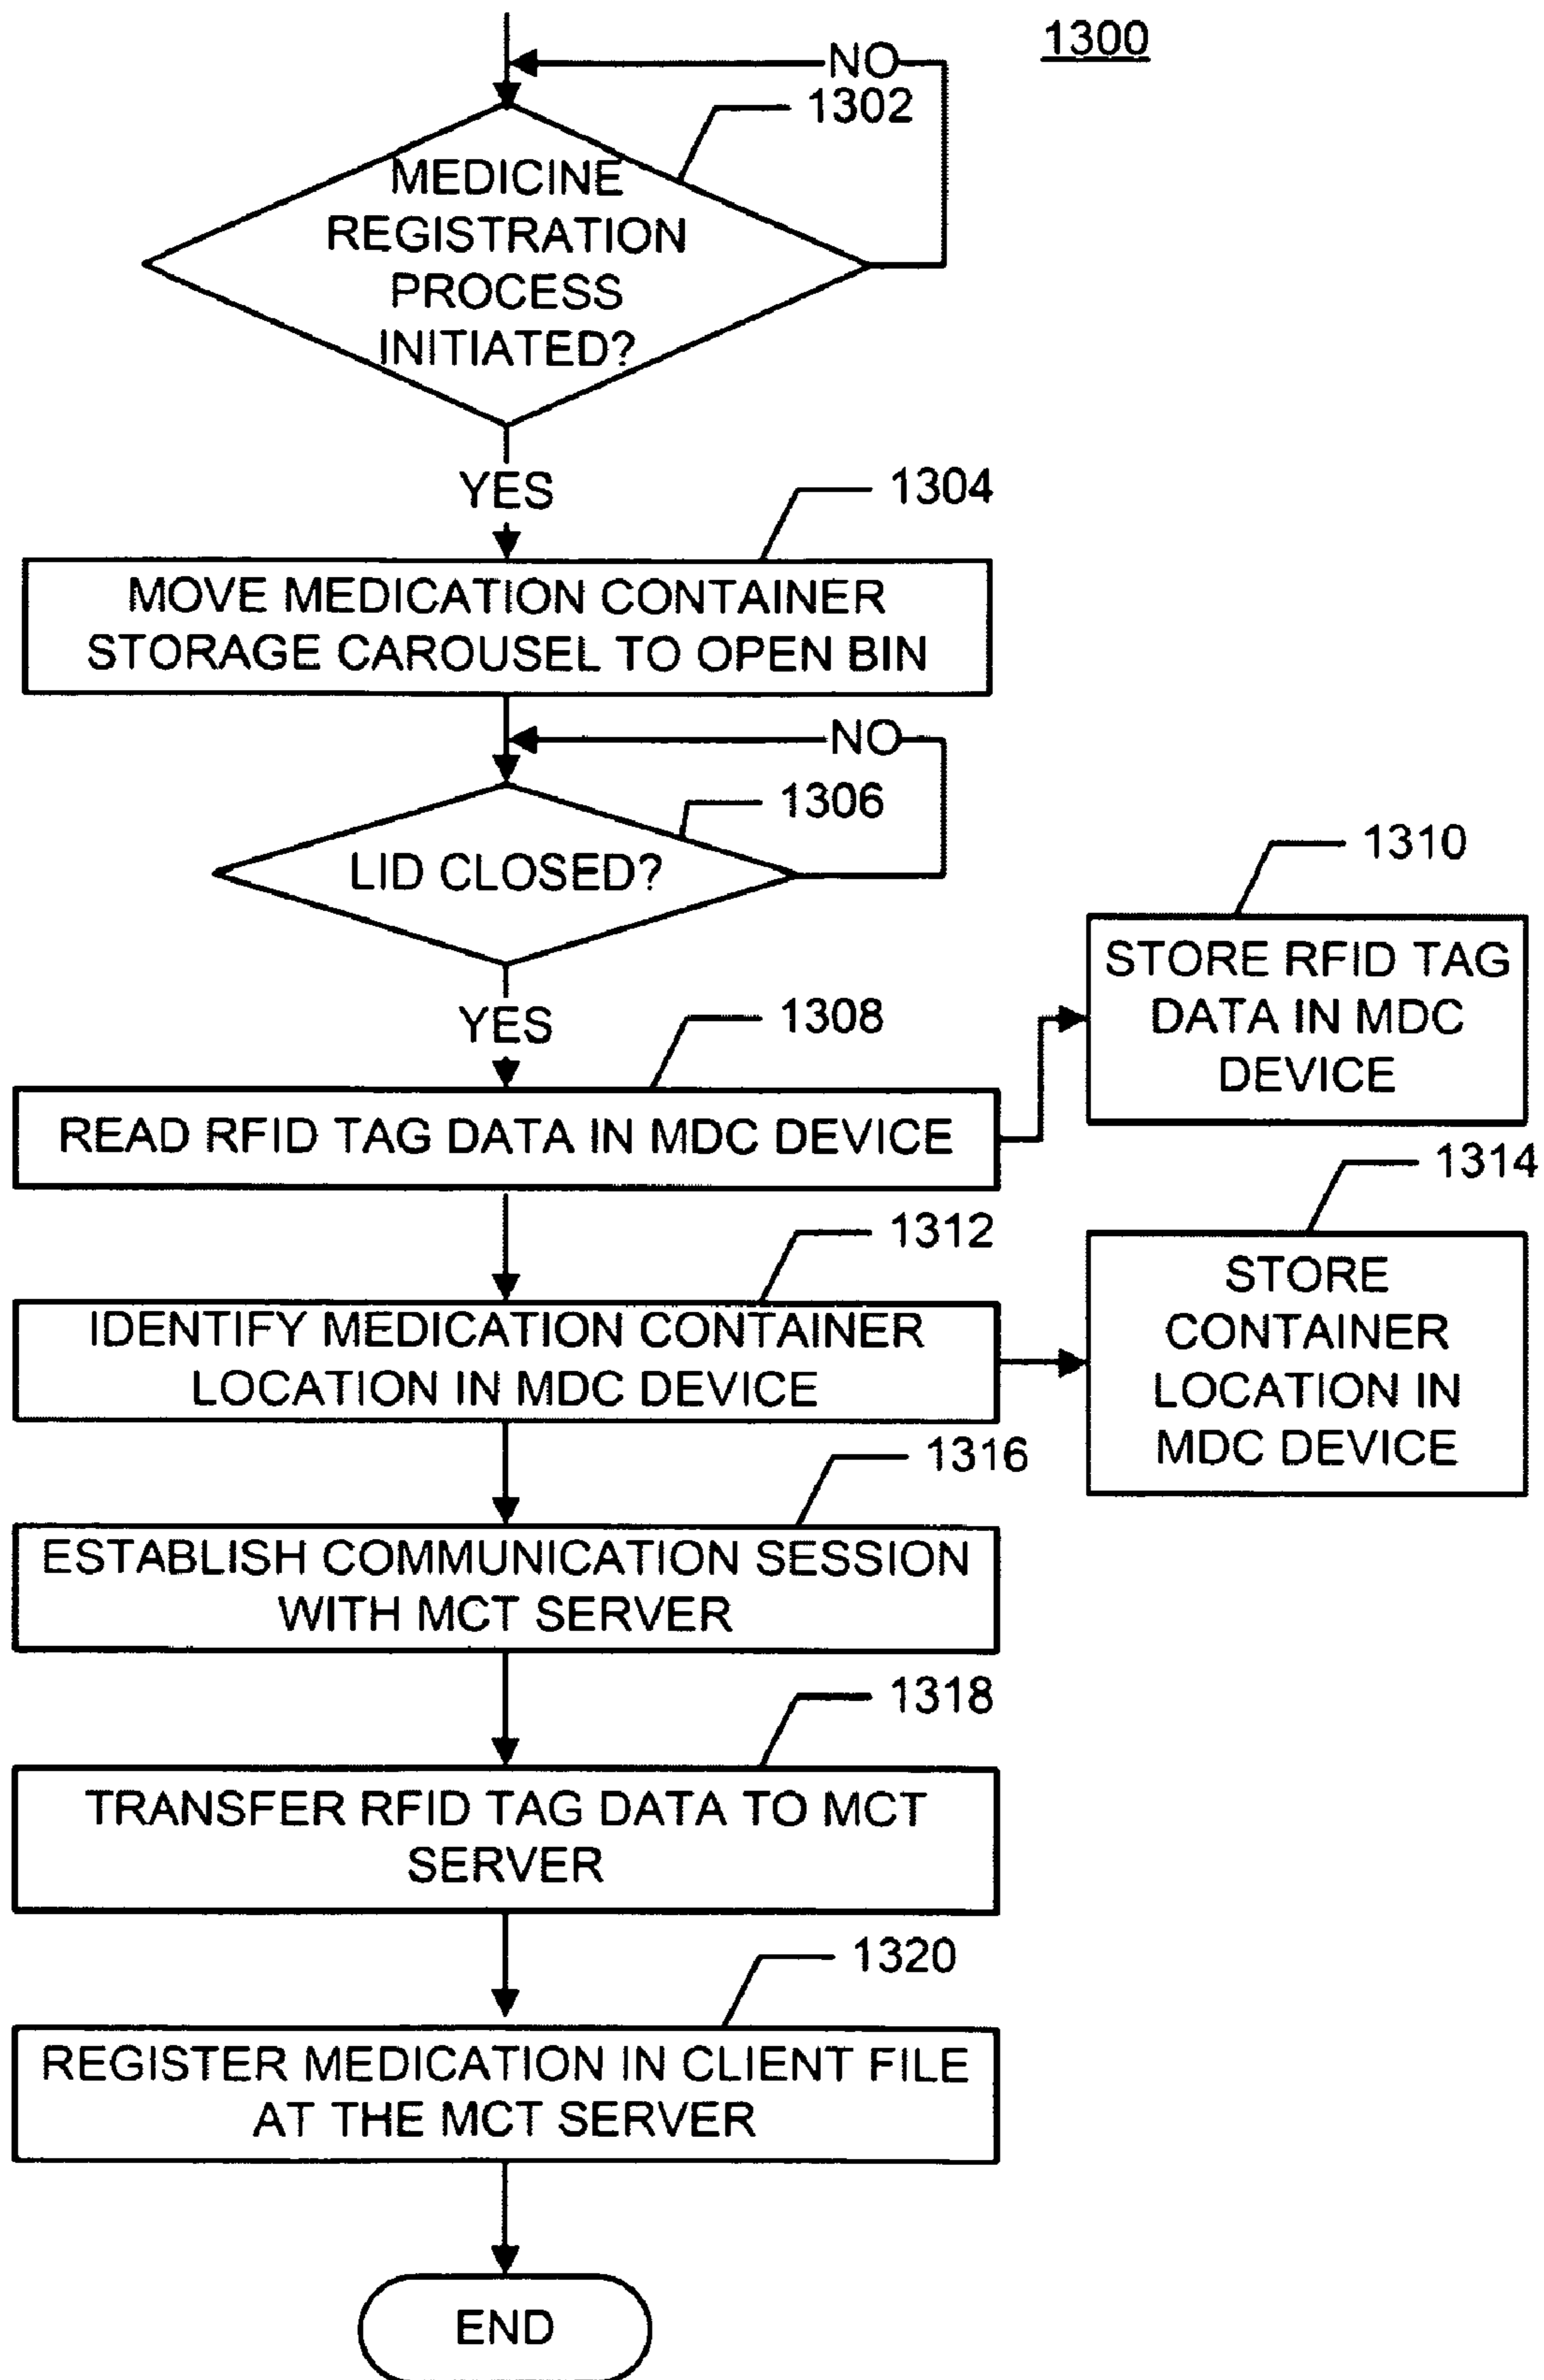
1300

NO

1302

MEDICINE REGISTRATION PROCESS INITIATED?

YES

1304

MOVE MEDICATION CONTAINER STORAGE CAROUSEL TO OPEN BIN

NO

1306

LID CLOSED?

YES

1308

READ RFID TAG DATA IN MDC DEVICE

1310

STORE RFID TAG DATA IN MDC DEVICE

1312

IDENTIFY MEDICATION CONTAINER LOCATION IN MDC DEVICE

1314

STORE CONTAINER LOCATION IN MDC DEVICE

1316

ESTABLISH COMMUNICATION SESSION WITH MCT SERVER

1318

TRANSFER RFID TAG DATA TO MCT SERVER

1320

REGISTER MEDICATION IN CLIENT FILE AT THE MCT SERVER

END